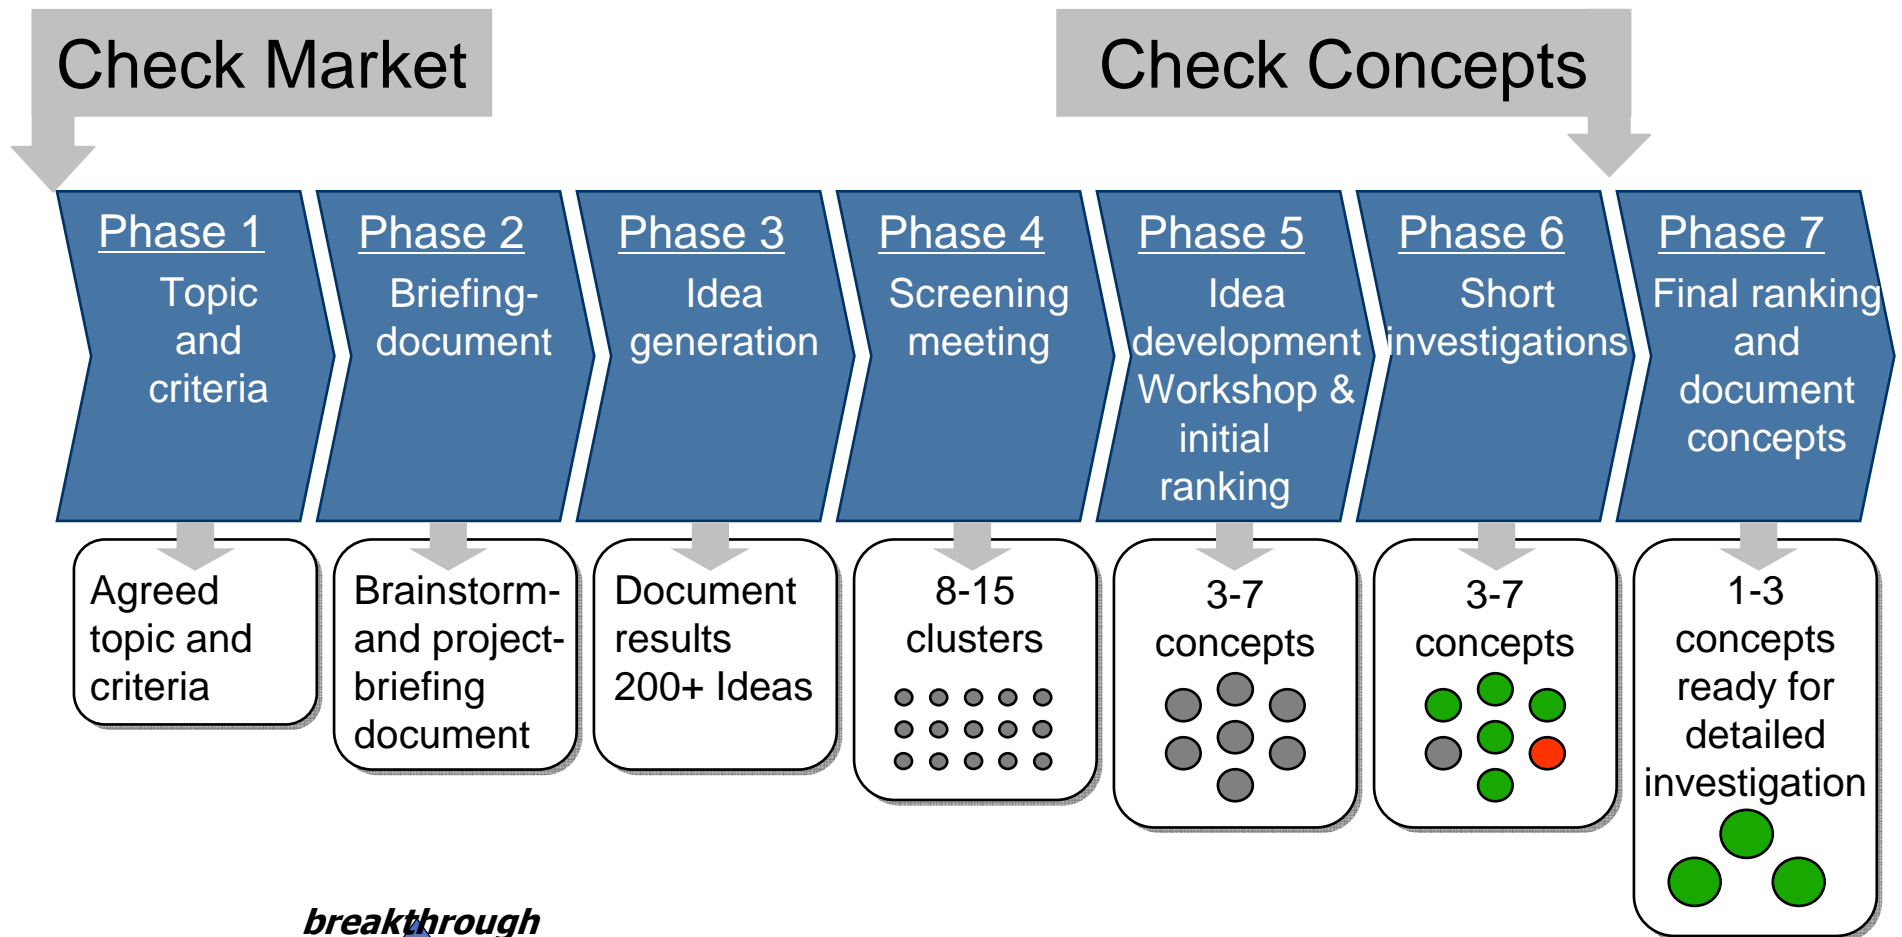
Check Market

Check Concepts

Phase 1
Topic and criteria

Phase 2
Briefing-document

Phase 3
Idea generation

Phase 4
Screening meeting

Phase 5
Idea development Workshop & initial ranking

Phase 6
Short investigations

Phase 7
Final ranking and document concepts

Agreed topic and criteria

Brainstorm- and project-briefing document

Document results 200+ Ideas

8-15 clusters

3-7 concepts

3-7 concepts

1-3 concepts ready for detailed investigation

breakthrough